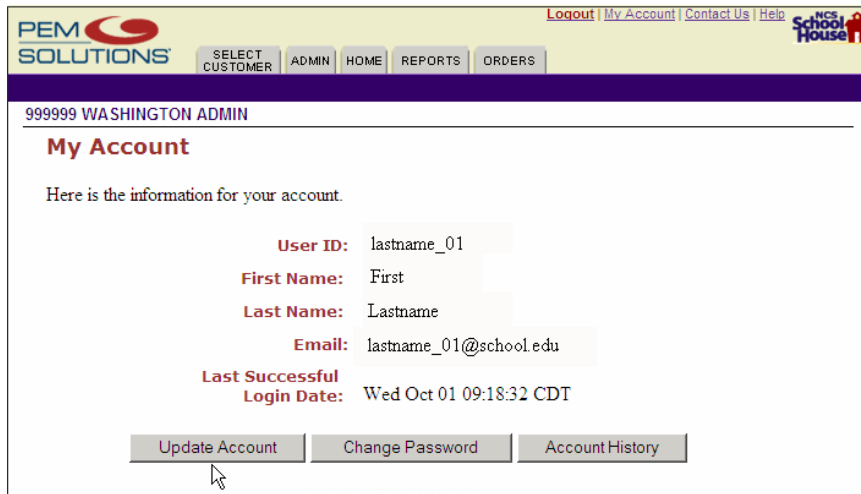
PEM SOLUTIONS

Logout | My Account | Contact Us | Help

NCS School House

SELECT CUSTOMER | ADMIN | HOME | REPORTS | ORDERS

999999 WASHINGTON ADMIN

My Account

Here is the information for your account.

User ID: lastname_01

First Name: First

Last Name: Lastname

Email: lastname_01@school.edu

Last Successful Login Date: Wed Oct 01 09:18:32 CDT

Update Account | Change Password | Account History